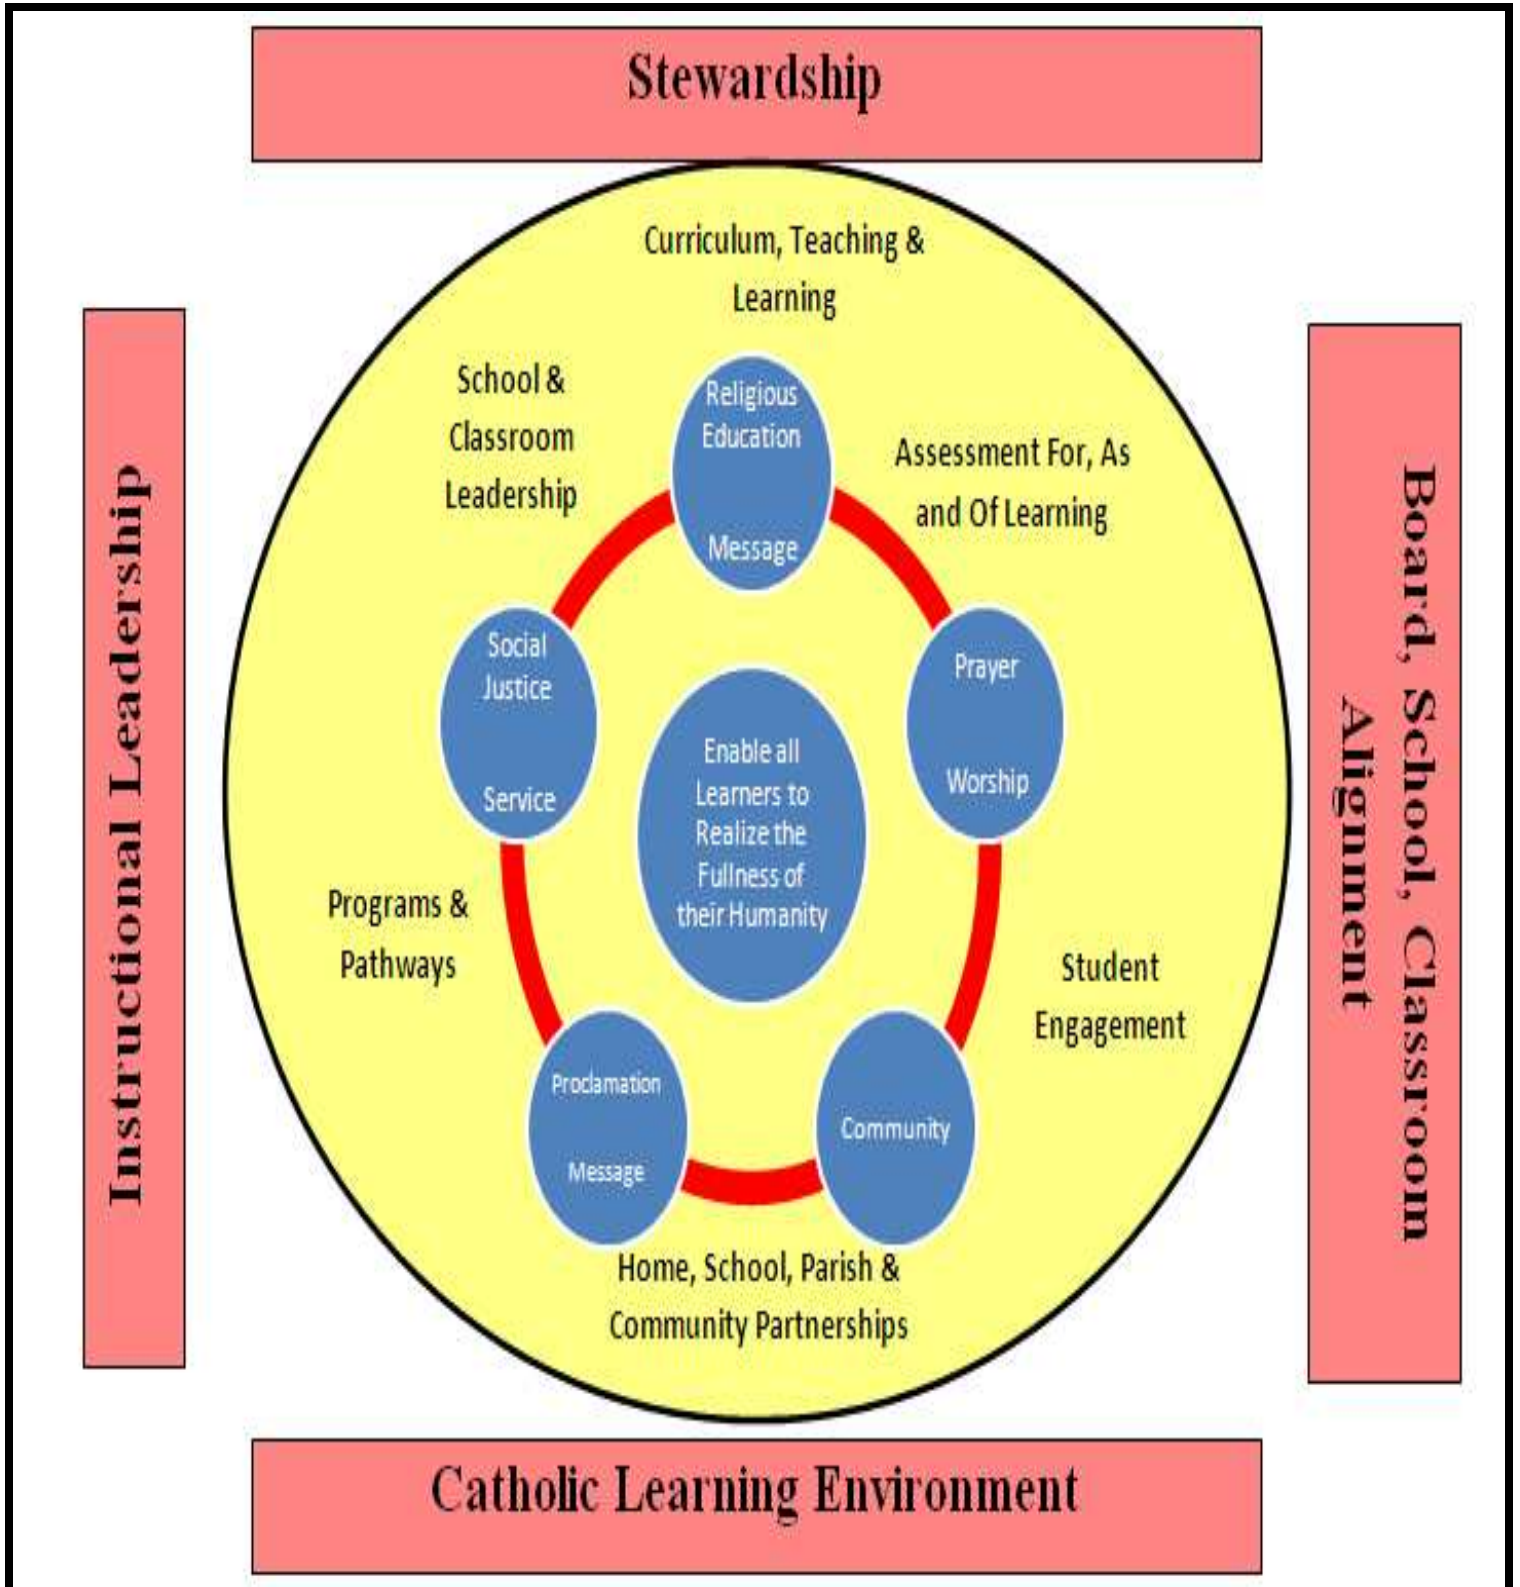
Stewardship

Instructional Leadership

Board, School, Classroom Alignment

Curriculum, Teaching & Learning

School & Classroom Leadership

Religious Education

Message

Assessment For, As and Of Learning

Social Justice

Service

Prayer

Worship

Enable all Learners to Realize the Fullness of their Humanity

Programs & Pathways

Student Engagement

Proclamation

Message

Community

Home, School, Parish & Community Partnerships

Catholic Learning Environment